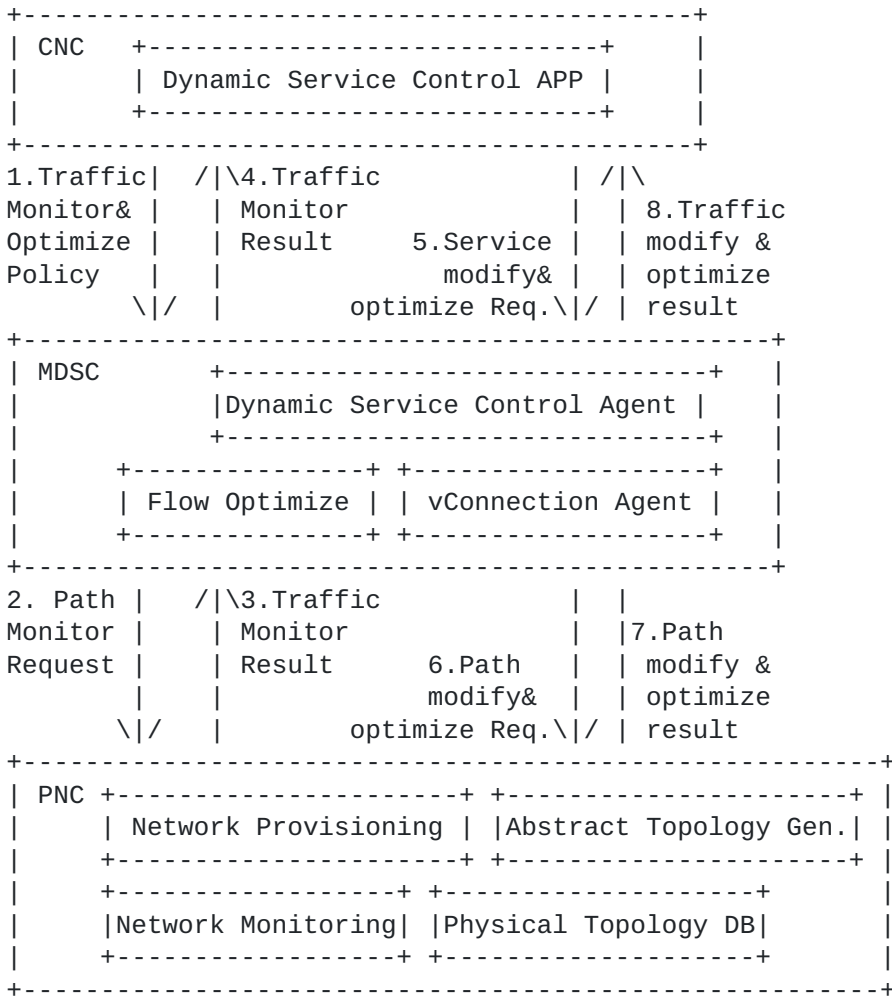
CNC

Dynamic Service Control APP

1.Traffic Monitor& Optimize Policy

4.Traffic Monitor Result

5.Service modify& optimize Req.

8.Traffic modify & optimize result

MDSC

Dynamic Service Control Agent

Flow Optimize

vConnection Agent

2. Path Monitor Request

3.Traffic Monitor Result

6.Path modify& optimize Req.

7.Path modify & optimize result

PNC

Network Provisioning

Abstract Topology Gen.

Network Monitoring

Physical Topology DB